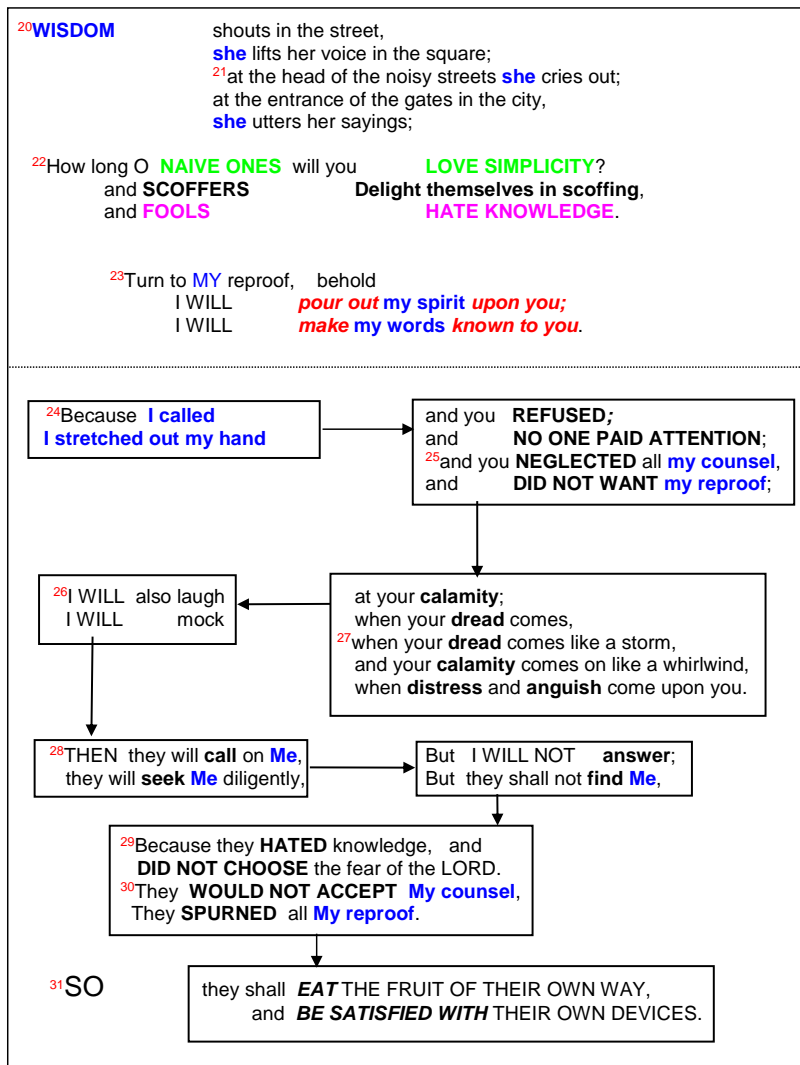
$^{20}$WISDOM shouts in the street,
she lifts her voice in the square;
$^{21}$at the head of the noisy streets she cries out;
at the entrance of the gates in the city,
she utters her sayings;

$^{22}$How long O NAIVE ONES will you LOVE SIMPLICITY?
and SCOFFERS Delight themselves in scoffing,
and FOOLS HATE KNOWLEDGE.

$^{23}$Turn to MY reproof, behold
I WILL pour out my spirit upon you;
I WILL make my words known to you.

$^{24}$Because I called
I stretched out my hand

and you REFUSED;
and NO ONE PAID ATTENTION;
$^{25}$and you NEGLECTED all my counsel,
and DID NOT WANT my reproof;

$^{26}$I WILL also laugh
I WILL mock

at your calamity;
when your dread comes,
$^{27}$when your dread comes like a storm,
and your calamity comes on like a whirlwind,
when distress and anguish come upon you.

$^{28}$THEN they will call on Me,
they will seek Me diligently,

But I WILL NOT answer;
But they shall not find Me,

$^{29}$Because they HATED knowledge, and
DID NOT CHOOSE the fear of the LORD.
$^{30}$They WOULD NOT ACCEPT My counsel,
They SPURNED all My reproof.

$^{31}$SO

they shall EAT THE FRUIT OF THEIR OWN WAY,
and BE SATISFIED WITH THEIR OWN DEVICES.